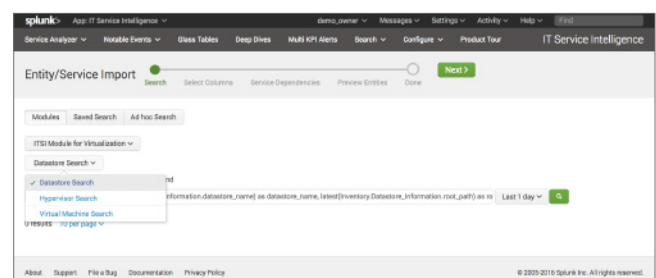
splunk> App: IT Service Intelligence ∨ demo_owner ∨ Messages ∨ Settings ∨ Activity ∨ Help ∨ Find

Service Analyzer ∨ Notable Events ∨ Glass Tables Deep Dives Multi KPI Alerts Search ∨ Configure ∨ Product Tour IT Service Intelligence

Entity/Service Import

Search Select Columns Service Dependencies Preview Entities Done

Next >

Modules Saved Search Ad hoc Search

ITSI Module for Virtualization ∨

Datastore Search ∨

✓ Datastore Search

Hypervisor Search

Virtual Machine Search

nd

nformation.datastore_name) as datastore_name, latest(inventory.Datastore_Information.root_path) as ro

Last 1 day ∨

0 results 10 per page ∨

About Support File a Bug Documentation Privacy Policy

© 2005-2016 Splunk Inc. All rights reserved.